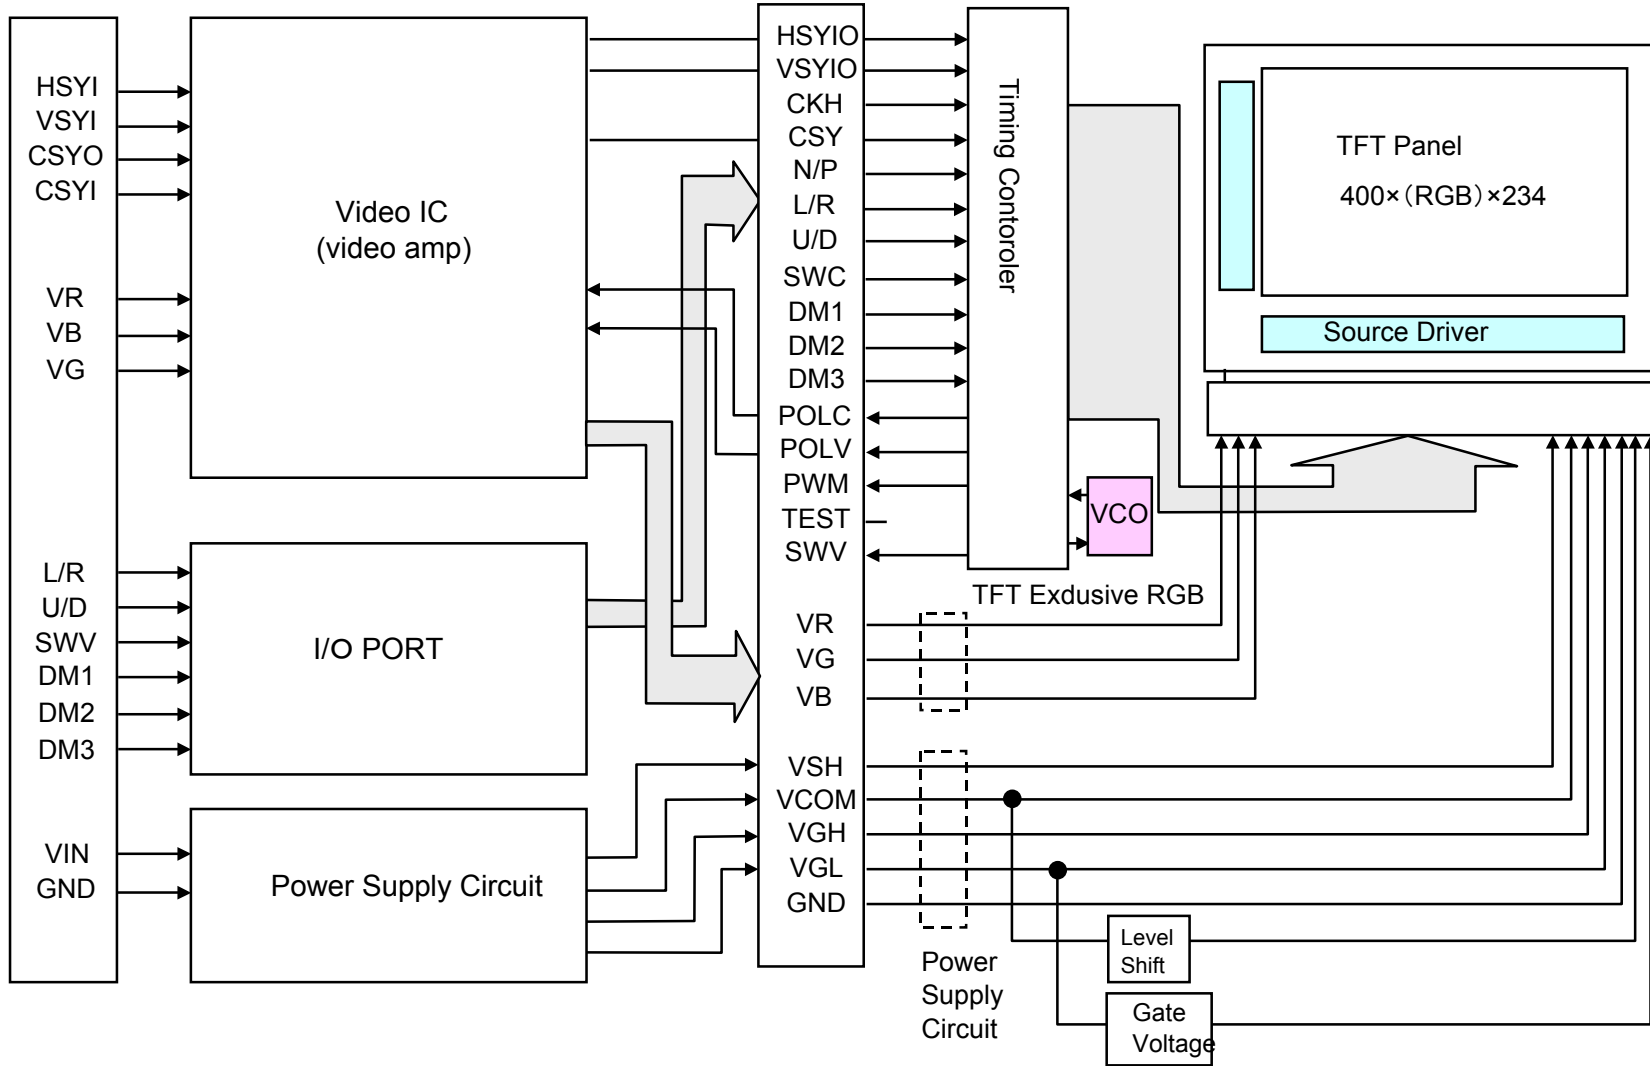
HSYI
VSYI
CSYO
CSYI

VR
VB
VG

L/R
U/D
SWV
DM1
DM2
DM3

VIN
GND

Video IC
(video amp)

I/O PORT

Power Supply Circuit

HSYIO
VSYIO
CKH
CSY
N/P
L/R
U/D
SWC
DM1
DM2
DM3
POLC
POLV
PWM
TEST
SWV

VR
VG
VB

VSH
VCOM
VGH
VGL
GND

Timing Contoroler

VCO

TFT Exdusive RGB

TFT Panel
400×（RGB）×234

Source Driver

Power Supply Circuit

Level Shift

Gate Voltage